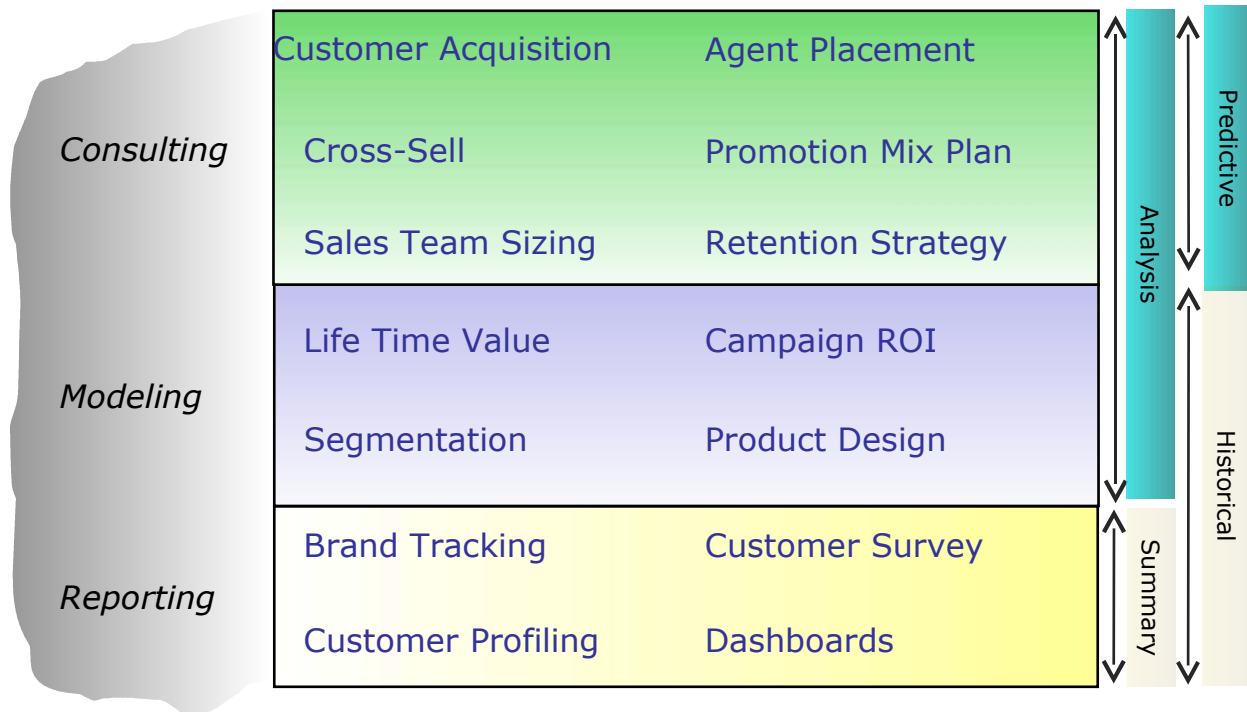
Consulting

Customer Acquisition
Agent Placement

Cross-Sell
Promotion Mix Plan

Sales Team Sizing
Retention Strategy

Modeling

Life Time Value
Campaign ROI

Segmentation
Product Design

Reporting

Brand Tracking
Customer Survey

Customer Profiling
Dashboards

Analysis

Summary

Predictive

Historical